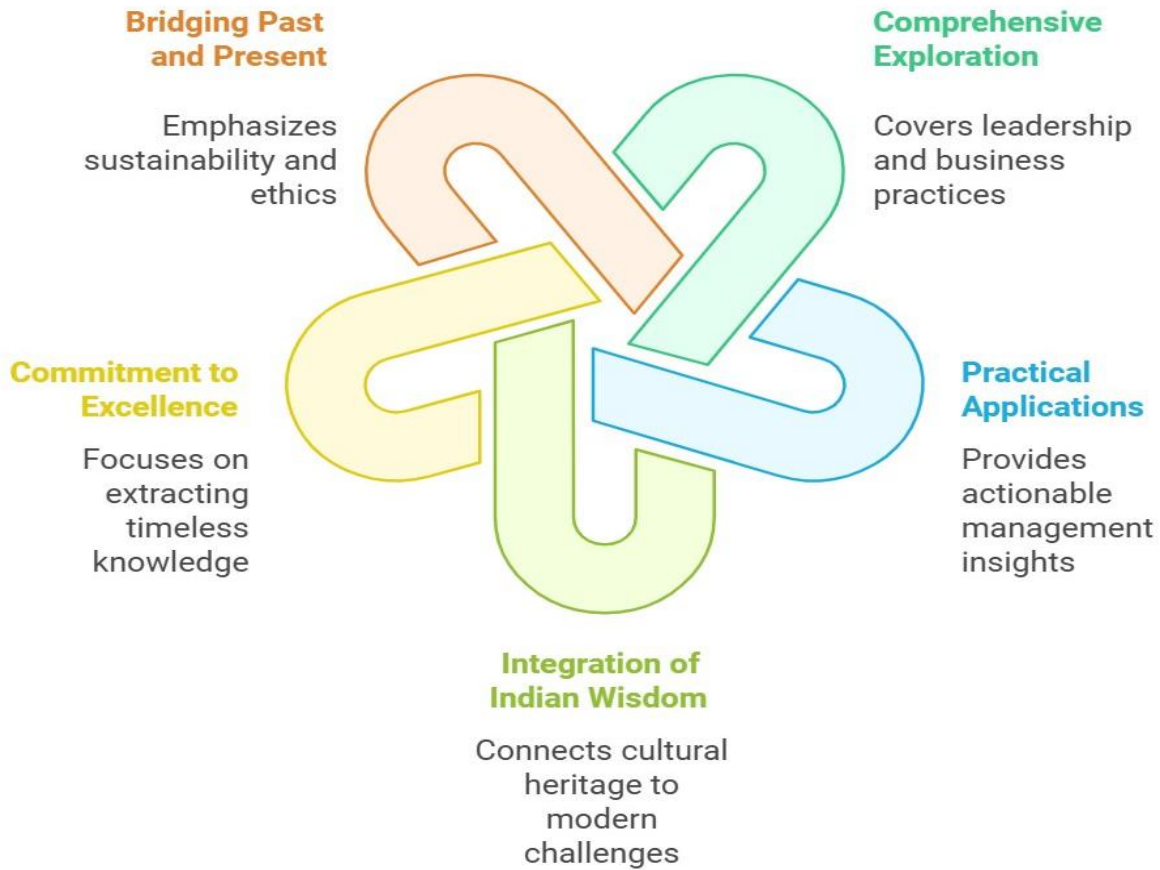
Bridging Past and Present

Emphasizes sustainability and ethics

Comprehensive Exploration

Covers leadership and business practices

Commitment to Excellence

Focuses on extracting timeless knowledge

Practical Applications

Provides actionable management insights

Integration of Indian Wisdom

Connects cultural heritage to modern challenges